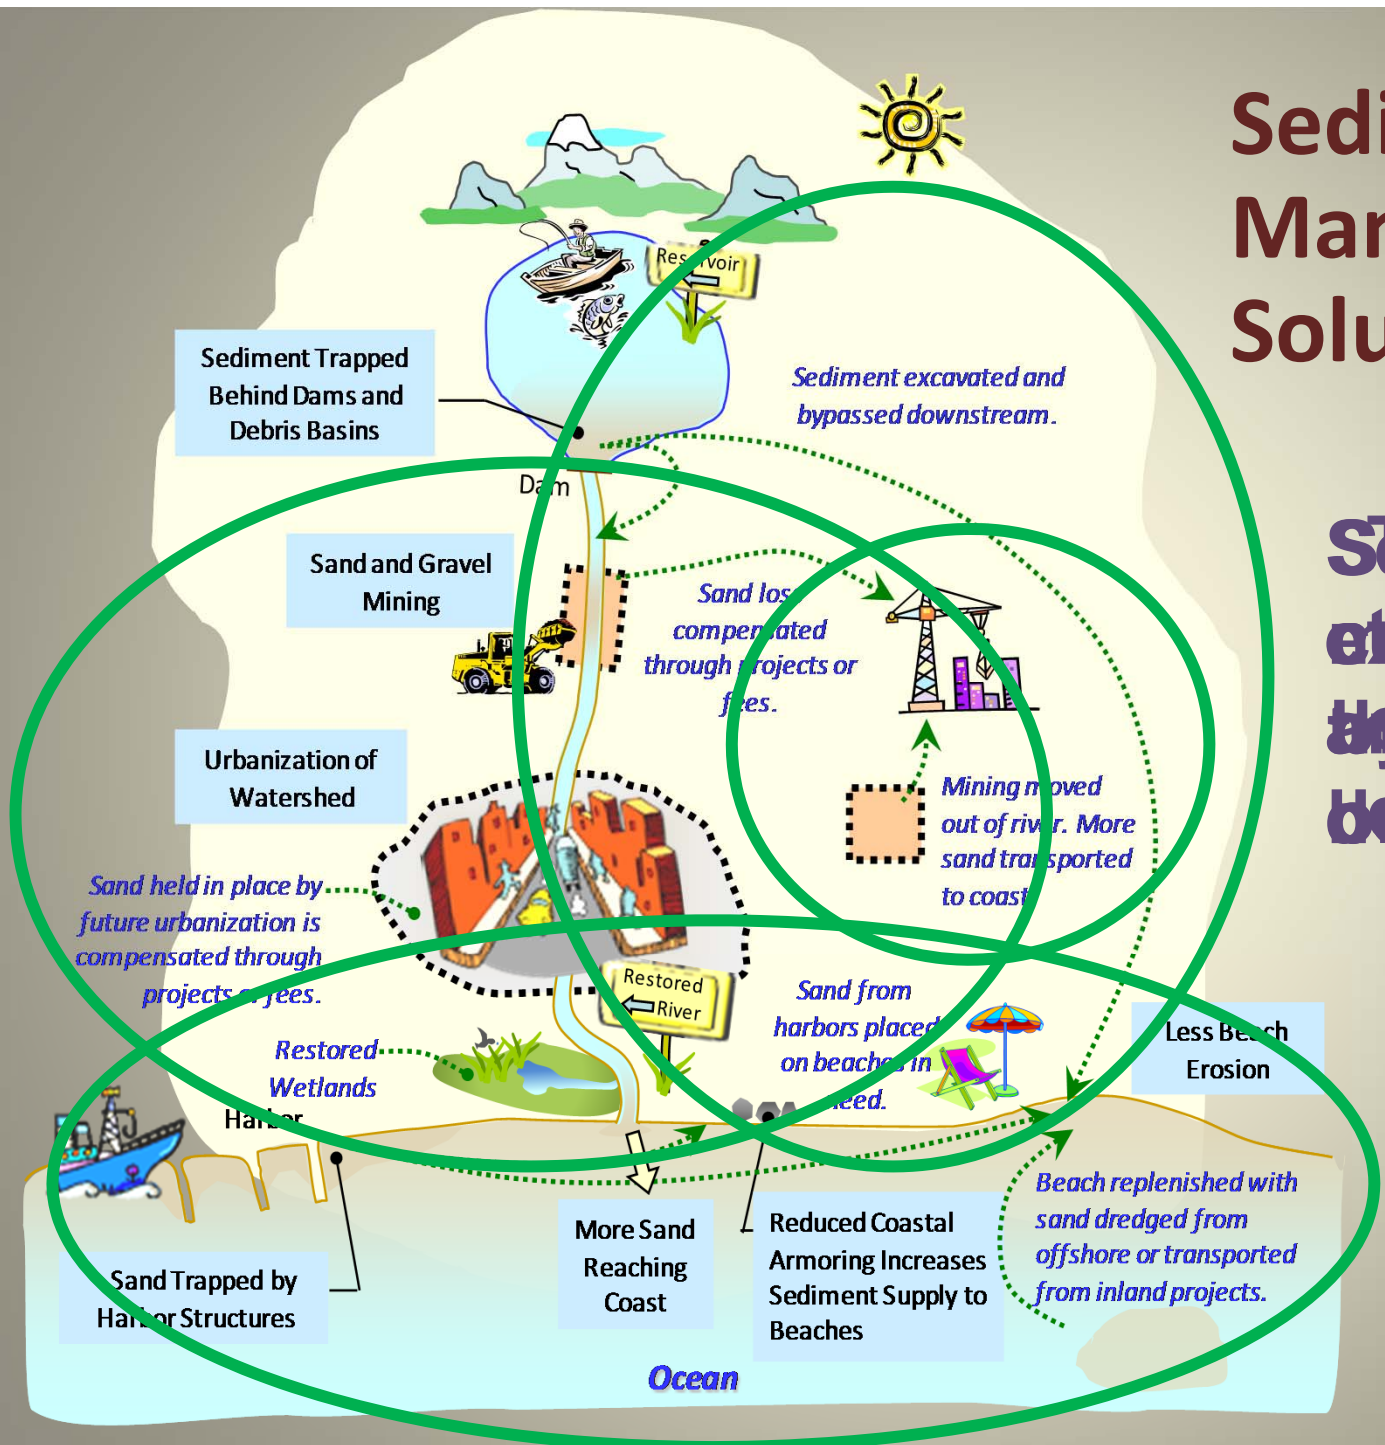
Sedi
Mar
Solu

Sediment Trapped Behind Dams and Debris Basins

Res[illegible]voir

Sediment excavated and bypassed downstream.

Dam

Sand and Gravel Mining

Sand los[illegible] compen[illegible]ated through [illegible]rojects or f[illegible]es.

Urbanization of Watershed

Mining m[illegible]oved out of riv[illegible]r. More sand tra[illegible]sported to coast

Sand held in place by future urbanization is compensated through projects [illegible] fees.

Restored River

Sand from harbors placed on beaches in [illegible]eed.

Less Be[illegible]ch Erosion

Restored Wetlands

Ha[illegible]r

Beach replenished with sand dredged from offshore or transported from inland projects.

More Sand Reaching Coast

Reduced Coastal Armoring Increases Sediment Supply to Beaches

Sand Trapped by Ha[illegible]or Structures

Ocean

S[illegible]
e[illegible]
a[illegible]
b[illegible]